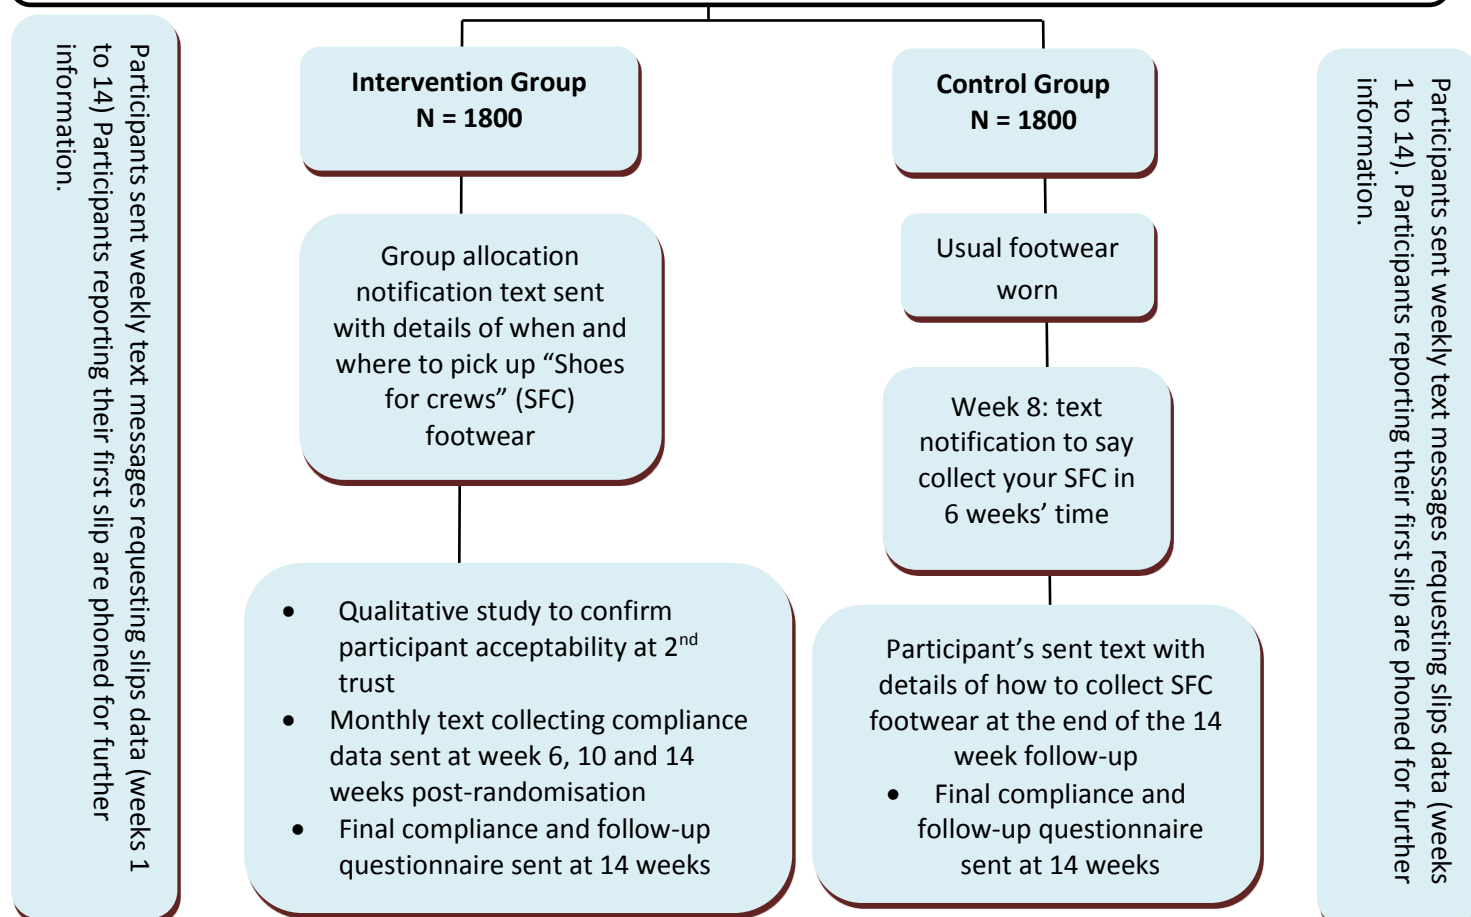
Participants sent weekly text messages requesting slips data (weeks 1 to 14) Participants reporting their first slip are phoned for further information.

Intervention Group
N = 1800

Group allocation notification text sent with details of when and where to pick up “Shoes for crews” (SFC) footwear

- Qualitative study to confirm participant acceptability at 2$^{nd}$ trust
- Monthly text collecting compliance data sent at week 6, 10 and 14 weeks post-randomisation
- Final compliance and follow-up questionnaire sent at 14 weeks

Control Group
N = 1800

Usual footwear worn

Week 8: text notification to say collect your SFC in 6 weeks’ time

Participant’s sent text with details of how to collect SFC footwear at the end of the 14 week follow-up
- Final compliance and follow-up questionnaire sent at 14 weeks

Participants sent weekly text messages requesting slips data (weeks 1 to 14). Participants reporting their first slip are phoned for further information.